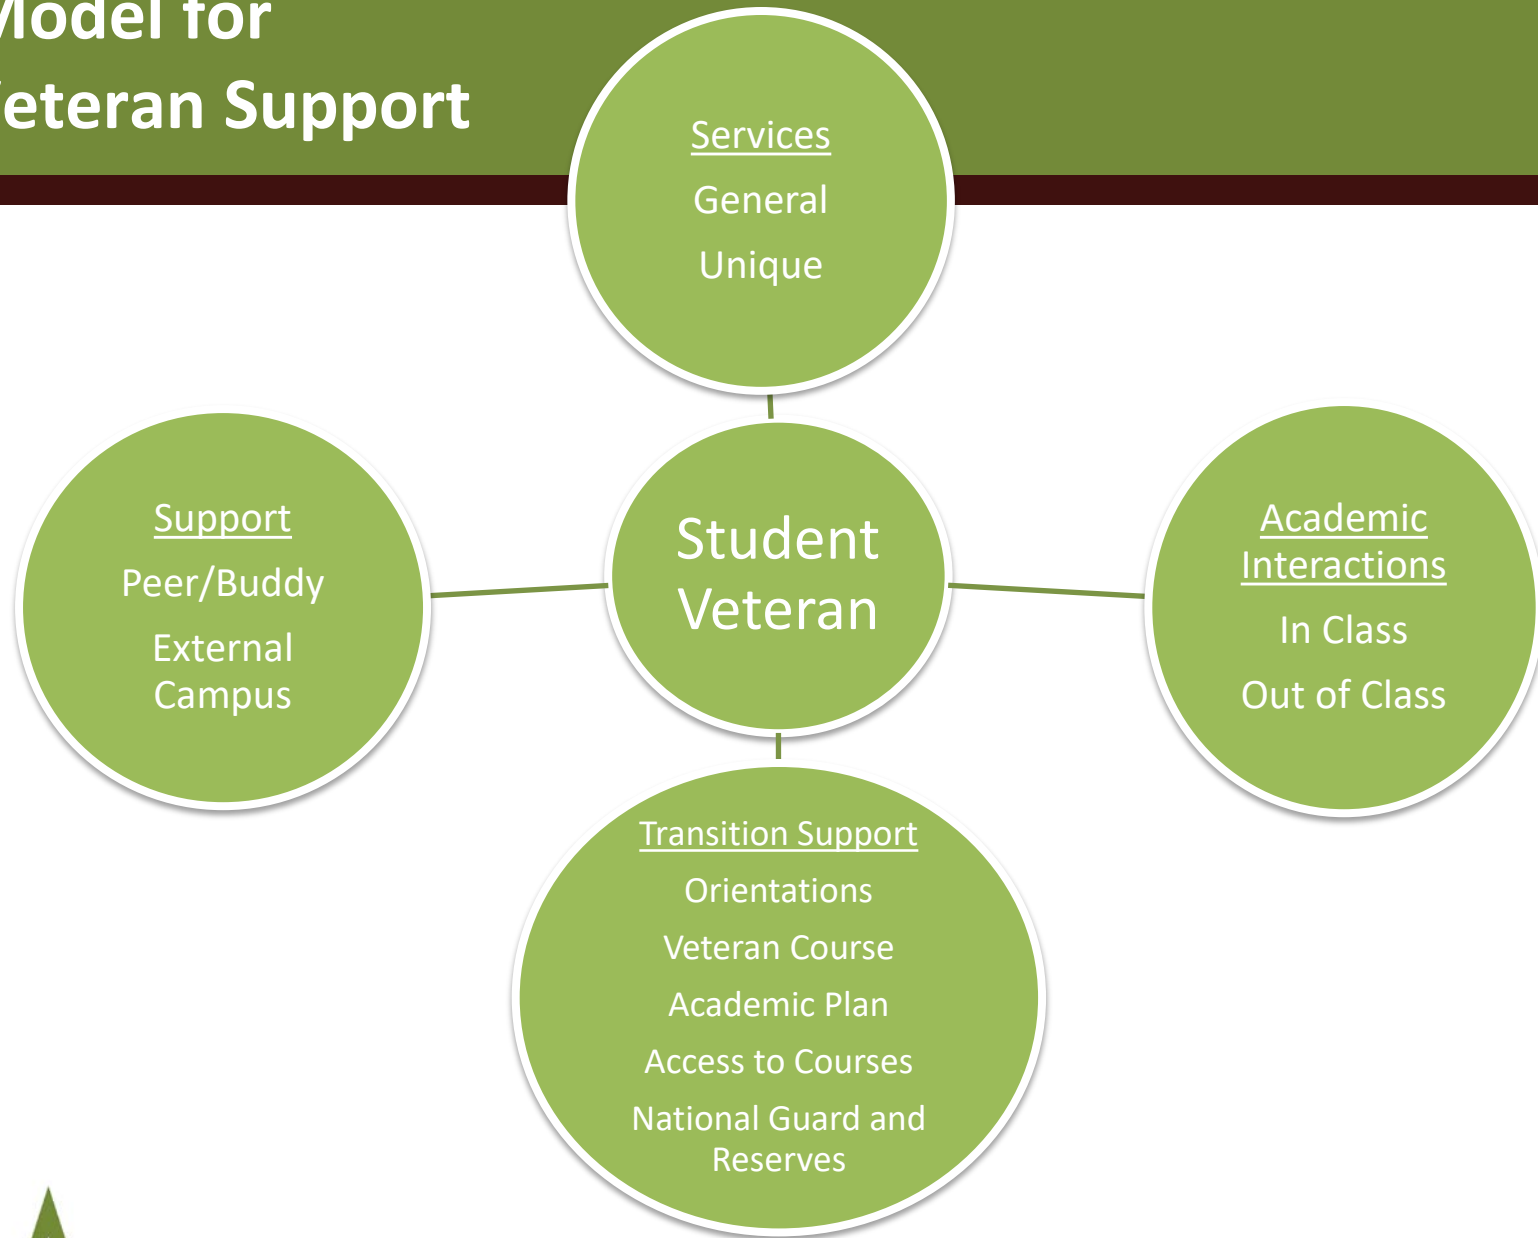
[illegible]odel for
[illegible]eteran Support

Services
General
Unique

Support
Peer/Buddy
External
Campus

Student
Veteran

Academic
Interactions
In Class
Out of Class

Transition Support
Orientations
Veteran Course
Academic Plan
Access to Courses
National Guard and Reserves